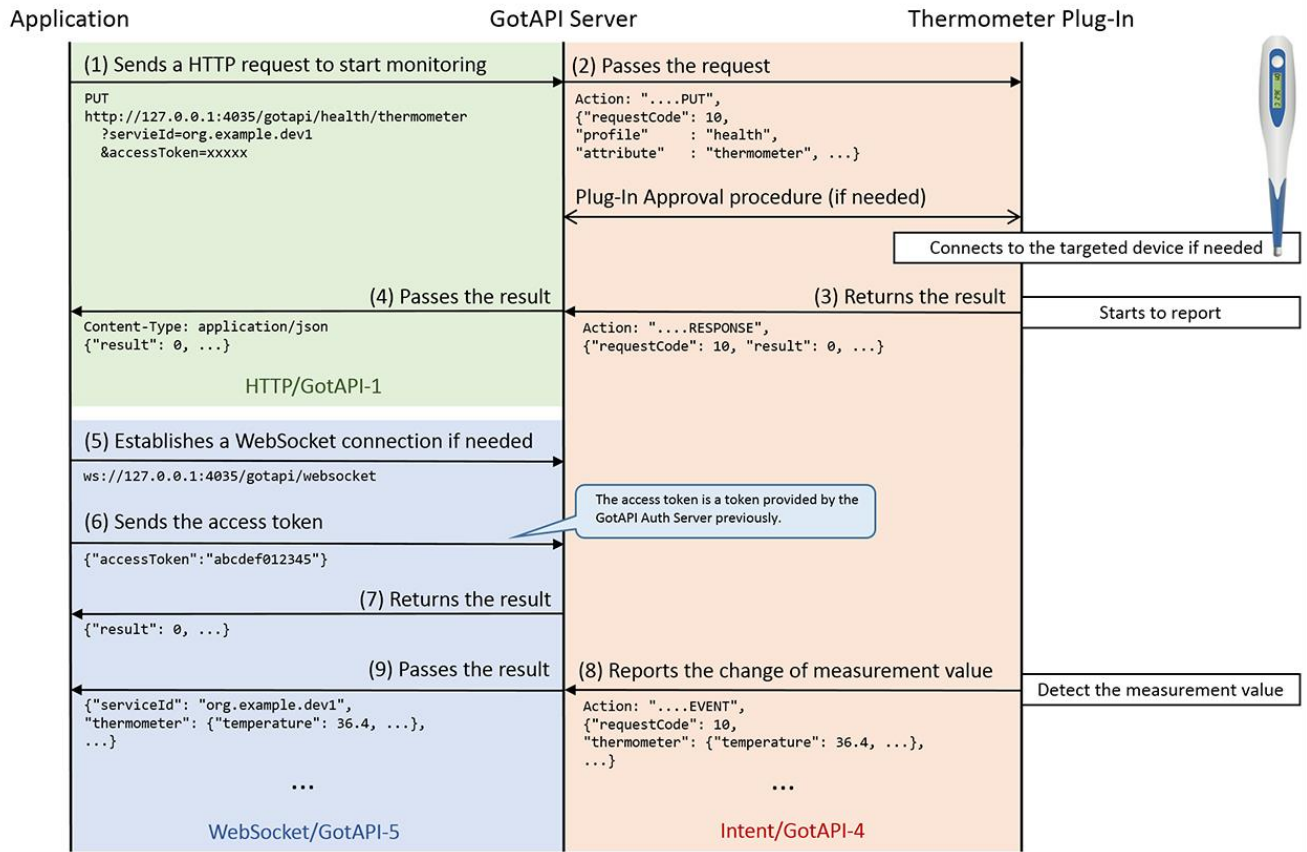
Application

GotAPI Server

Thermometer Plug-In

(1) Sends a HTTP request to start monitoring

PUT
http://127.0.0.1:4035/gotapi/health/thermometer
?servieId=org.example.dev1
&accessToken=xxxxx

(2) Passes the request

Action: "....PUT",
{"requestCode": 10,
"profile" : "health",
"attribute" : "thermometer", ...}

Plug-In Approval procedure (if needed)

Connects to the targeted device if needed

(4) Passes the result

(3) Returns the result

Starts to report

Content-Type: application/json
{"result": 0, ...}

Action: "....RESPONSE",
{"requestCode": 10, "result": 0, ...}

HTTP/GotAPI-1

(5) Establishes a WebSocket connection if needed

ws://127.0.0.1:4035/gotapi/websocket

The access token is a token provided by the GotAPI Auth Server previously.

(6) Sends the access token

{"accessToken":"abcdef012345"}

(7) Returns the result

{"result": 0, ...}

(9) Passes the result

(8) Reports the change of measurement value

Detect the measurement value

{"serviceId": "org.example.dev1",
"thermometer": {"temperature": 36.4, ...},
...}

Action: "....EVENT",
{"requestCode": 10,
"thermometer": {"temperature": 36.4, ...},
...}

...

...

WebSocket/GotAPI-5

Intent/GotAPI-4